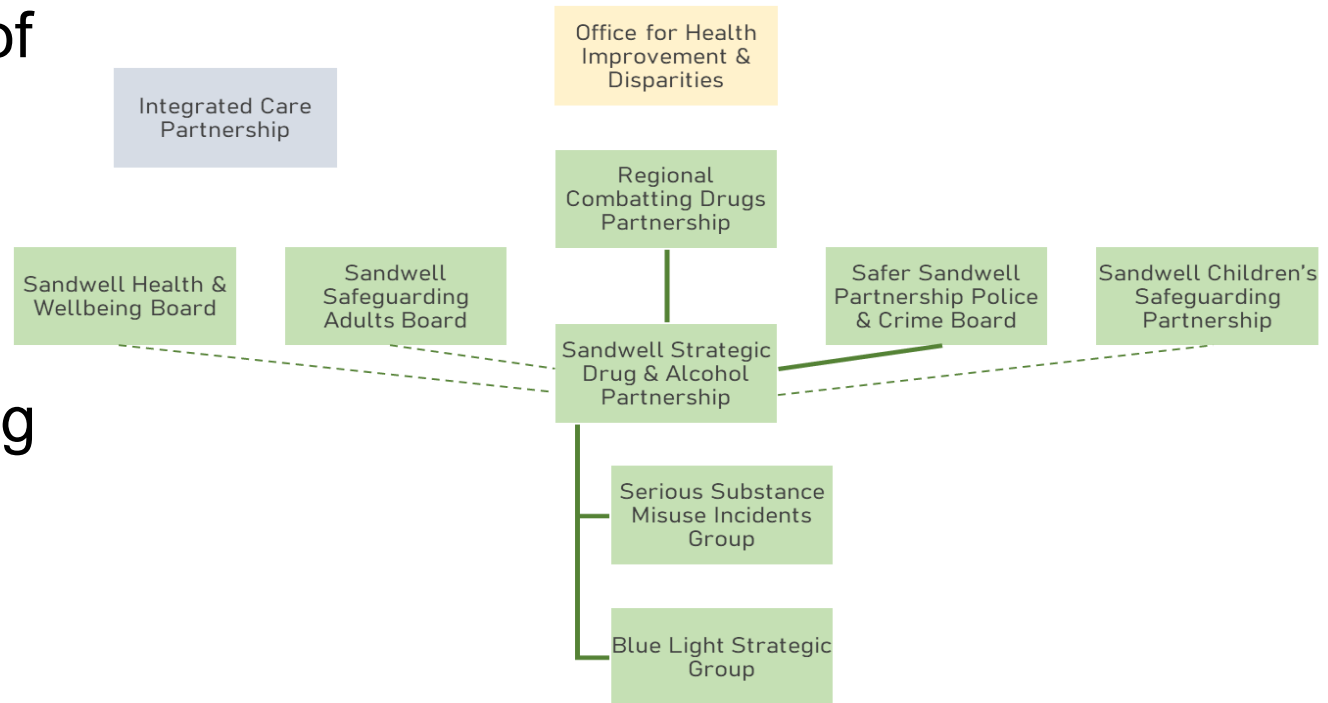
of

g

Integrated Care Partnership

Office for Health Improvement & Disparities

Regional Combatting Drugs Partnership

Sandwell Health & Wellbeing Board

Sandwell Safeguarding Adults Board

Safer Sandwell Partnership Police & Crime Board

Sandwell Children's Safeguarding Partnership

Sandwell Strategic Drug & Alcohol Partnership

Serious Substance Misuse Incidents Group

Blue Light Strategic Group